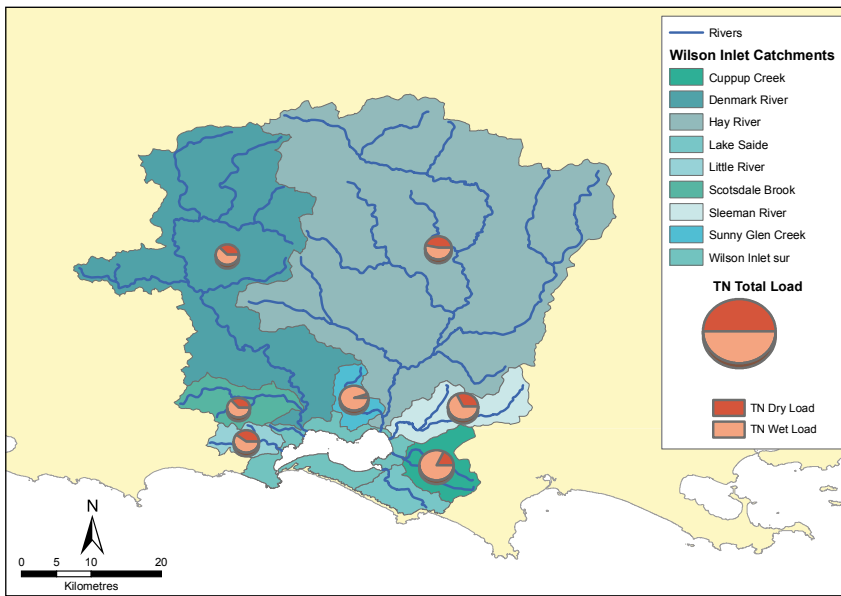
Rivers
Wilson Inlet Catchments
Cuppup Creek
Denmark River
Hay River
Lake Saide
Little River
Scotsdale Brook
Sleeman River
Sunny Glen Creek
Wilson Inlet sur

TN Total Load

TN Dry Load
TN Wet Load

N
0 5 10 20
Kilometres